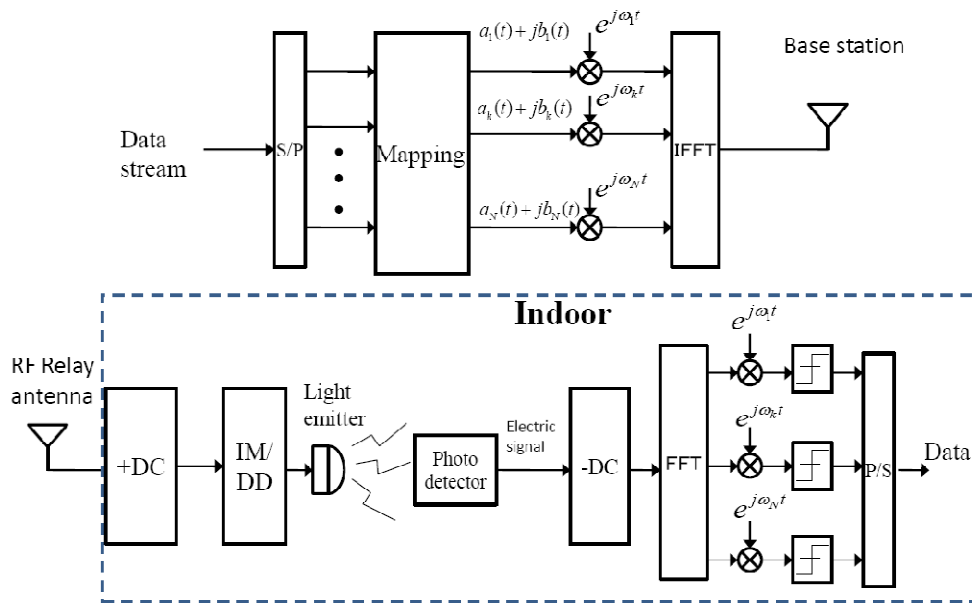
Base station

Data stream

S/P

Mapping

$a_1(t)+jb_1(t)$

$e^{j\omega_1 t}$

$a_k(t)+jb_k(t)$

$e^{j\omega_k t}$

$a_N(t)+jb_N(t)$

$e^{j\omega_N t}$

IFFT

Indoor

RF Relay antenna

+DC

IM/ DD

Light emitter

Photo detector

Electric signal

-DC

FFT

$e^{j\omega_1 t}$

$e^{j\omega_k t}$

$e^{j\omega_N t}$

P/S

Data